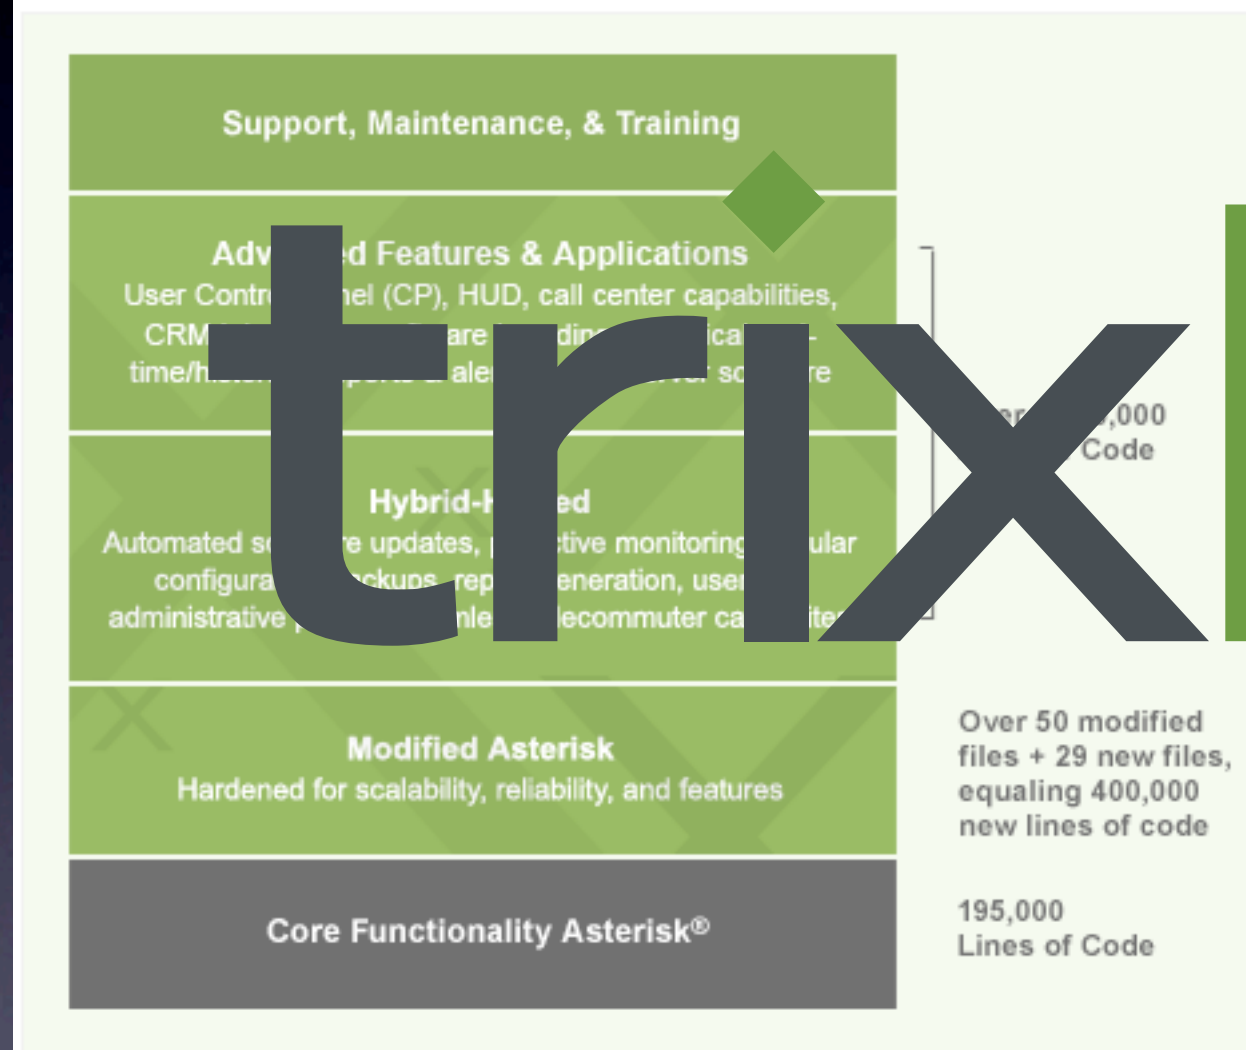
Support, Maintenance, & Training

Adv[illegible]d Features & Applications
User Contr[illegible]nel (CP), HUD, call center capabilities, CRM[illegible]are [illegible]din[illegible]ica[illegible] time/h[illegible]ale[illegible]so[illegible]re

Hybrid-H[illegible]ed
Automated s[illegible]e updates, p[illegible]tive monitoring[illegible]ular configura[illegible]ckups, rep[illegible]eneration, user administrative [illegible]nle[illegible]lecommuter ca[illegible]ite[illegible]

trix

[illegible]er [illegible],000
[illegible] Code

Modified Asterisk
Hardened for scalability, reliability, and features

Over 50 modified files + 29 new files, equaling 400,000 new lines of code

Core Functionality Asterisk®

195,000
Lines of Code